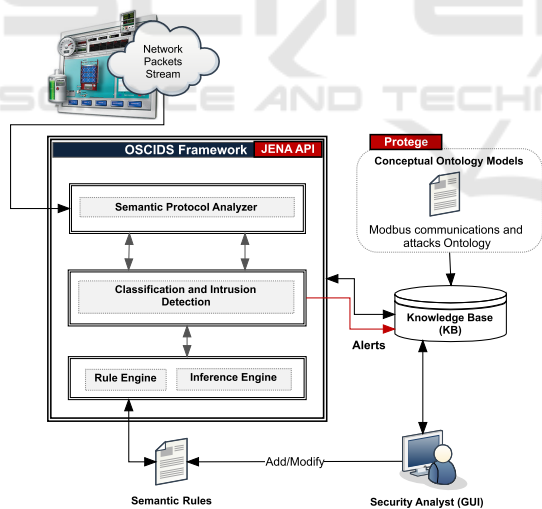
Network Packets Stream

OSCIDS Framework

JENA API

Semantic Protocol Analyzer

Classification and Intrusion Detection

Rule Engine

Inference Engine

Protege

Conceptual Ontology Models

Modbus communications and attacks Ontology

Knowledge Base (KB)

Alerts

Add/Modify

Semantic Rules

Security Analyst (GUI)